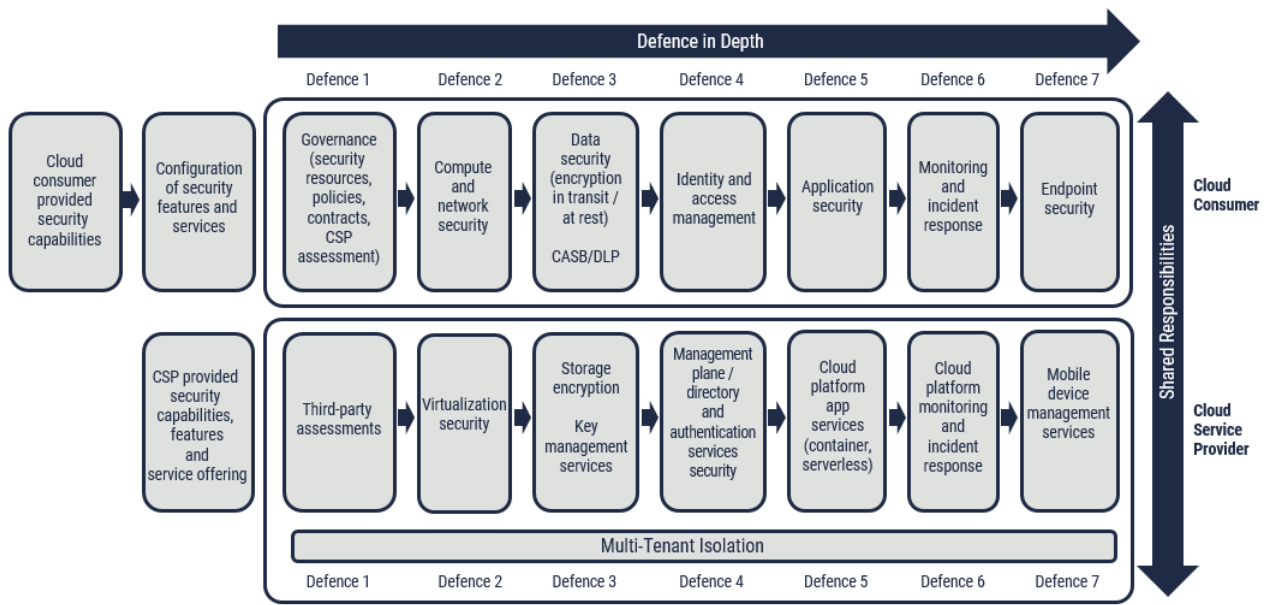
Defence in Depth

Defence 1 Defence 2 Defence 3 Defence 4 Defence 5 Defence 6 Defence 7

Cloud consumer provided security capabilities

Configuration of security features and services

Governance (security resources, policies, contracts, CSP assessment)

Compute and network security

Data security (encryption in transit / at rest)

CASB/DLP

Identity and access management

Application security

Monitoring and incident response

Endpoint security

Cloud Consumer

Shared Responsibilities

CSP provided security capabilities, features and service offering

Third-party assessments

Virtualization security

Storage encryption

Key management services

Management plane / directory and authentication services security

Cloud platform app services (container, serverless)

Cloud platform monitoring and incident response

Mobile device management services

Cloud Service Provider

Multi-Tenant Isolation

Defence 1 Defence 2 Defence 3 Defence 4 Defence 5 Defence 6 Defence 7